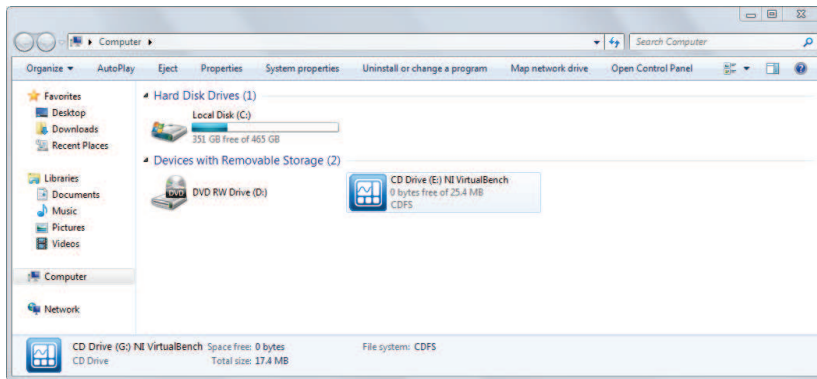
Computer ▸

Search Computer

Organize ▾ AutoPlay Eject Properties System properties Uninstall or change a program Map network drive Open Control Panel

Favorites
Desktop
Downloads
Recent Places

Libraries
Documents
Music
Pictures
Videos

Computer

Network

Hard Disk Drives (1)

Local Disk (C:)
351 GB free of 465 GB

Devices with Removable Storage (2)

DVD RW Drive (D:)

CD Drive (E:) NI VirtualBench
0 bytes free of 25.4 MB
CDFS

CD Drive (G:) NI VirtualBench Space free: 0 bytes
CD Drive Total size: 17.4 MB
File system: CDFS